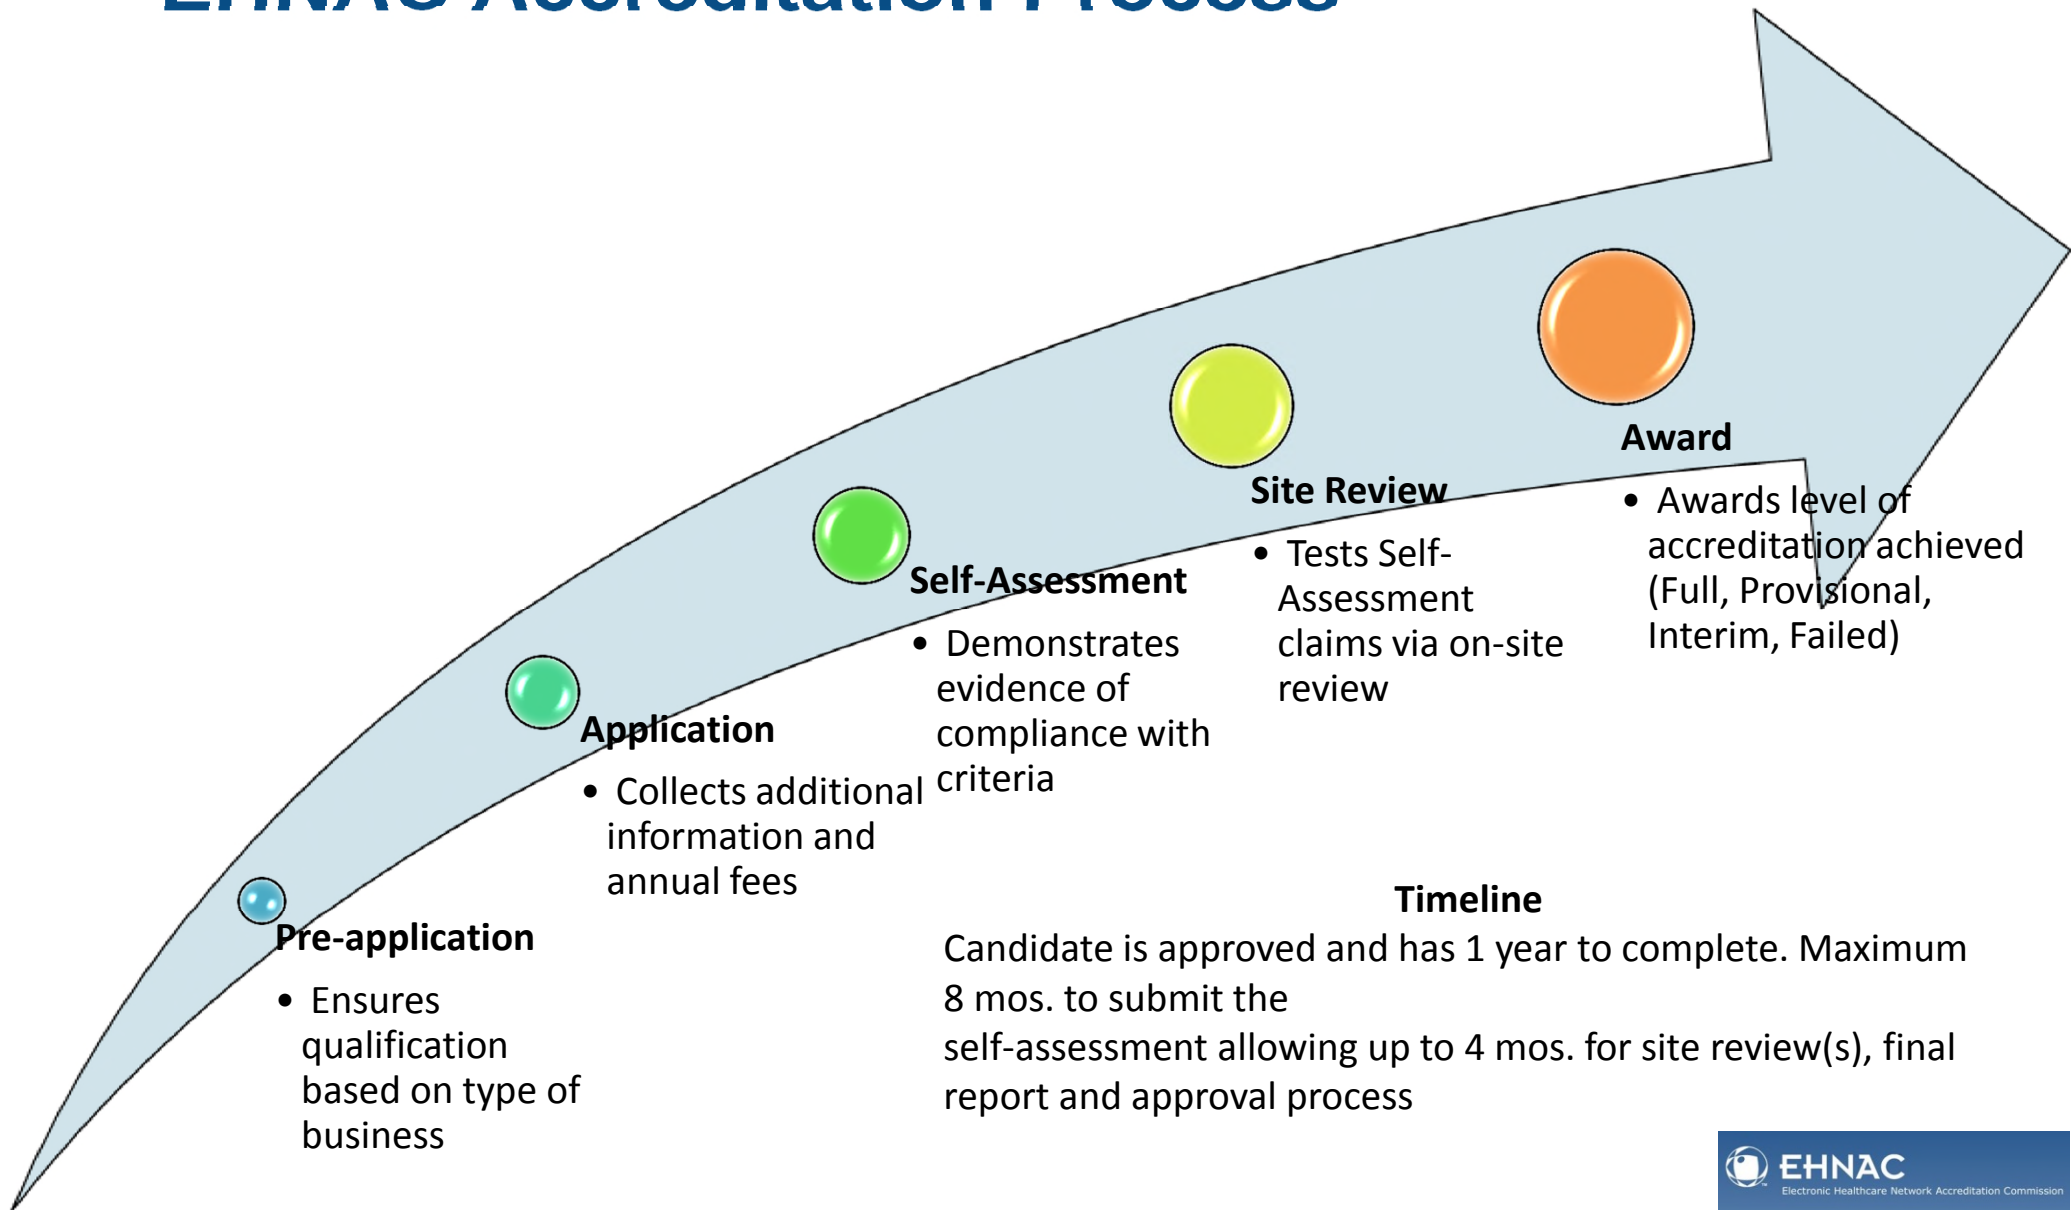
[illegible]

Pre-application

- Ensures qualification based on type of business

Application

- Collects additional information and annual fees

Self-Assessment

- Demonstrates evidence of compliance with criteria

Site Review

- Tests Self-Assessment claims via on-site review

Award

- Awards level of accreditation achieved (Full, Provisional, Interim, Failed)

Timeline

Candidate is approved and has 1 year to complete. Maximum 8 mos. to submit the self-assessment allowing up to 4 mos. for site review(s), final report and approval process

EHNAC
Electronic Healthcare Network Accreditation Commission